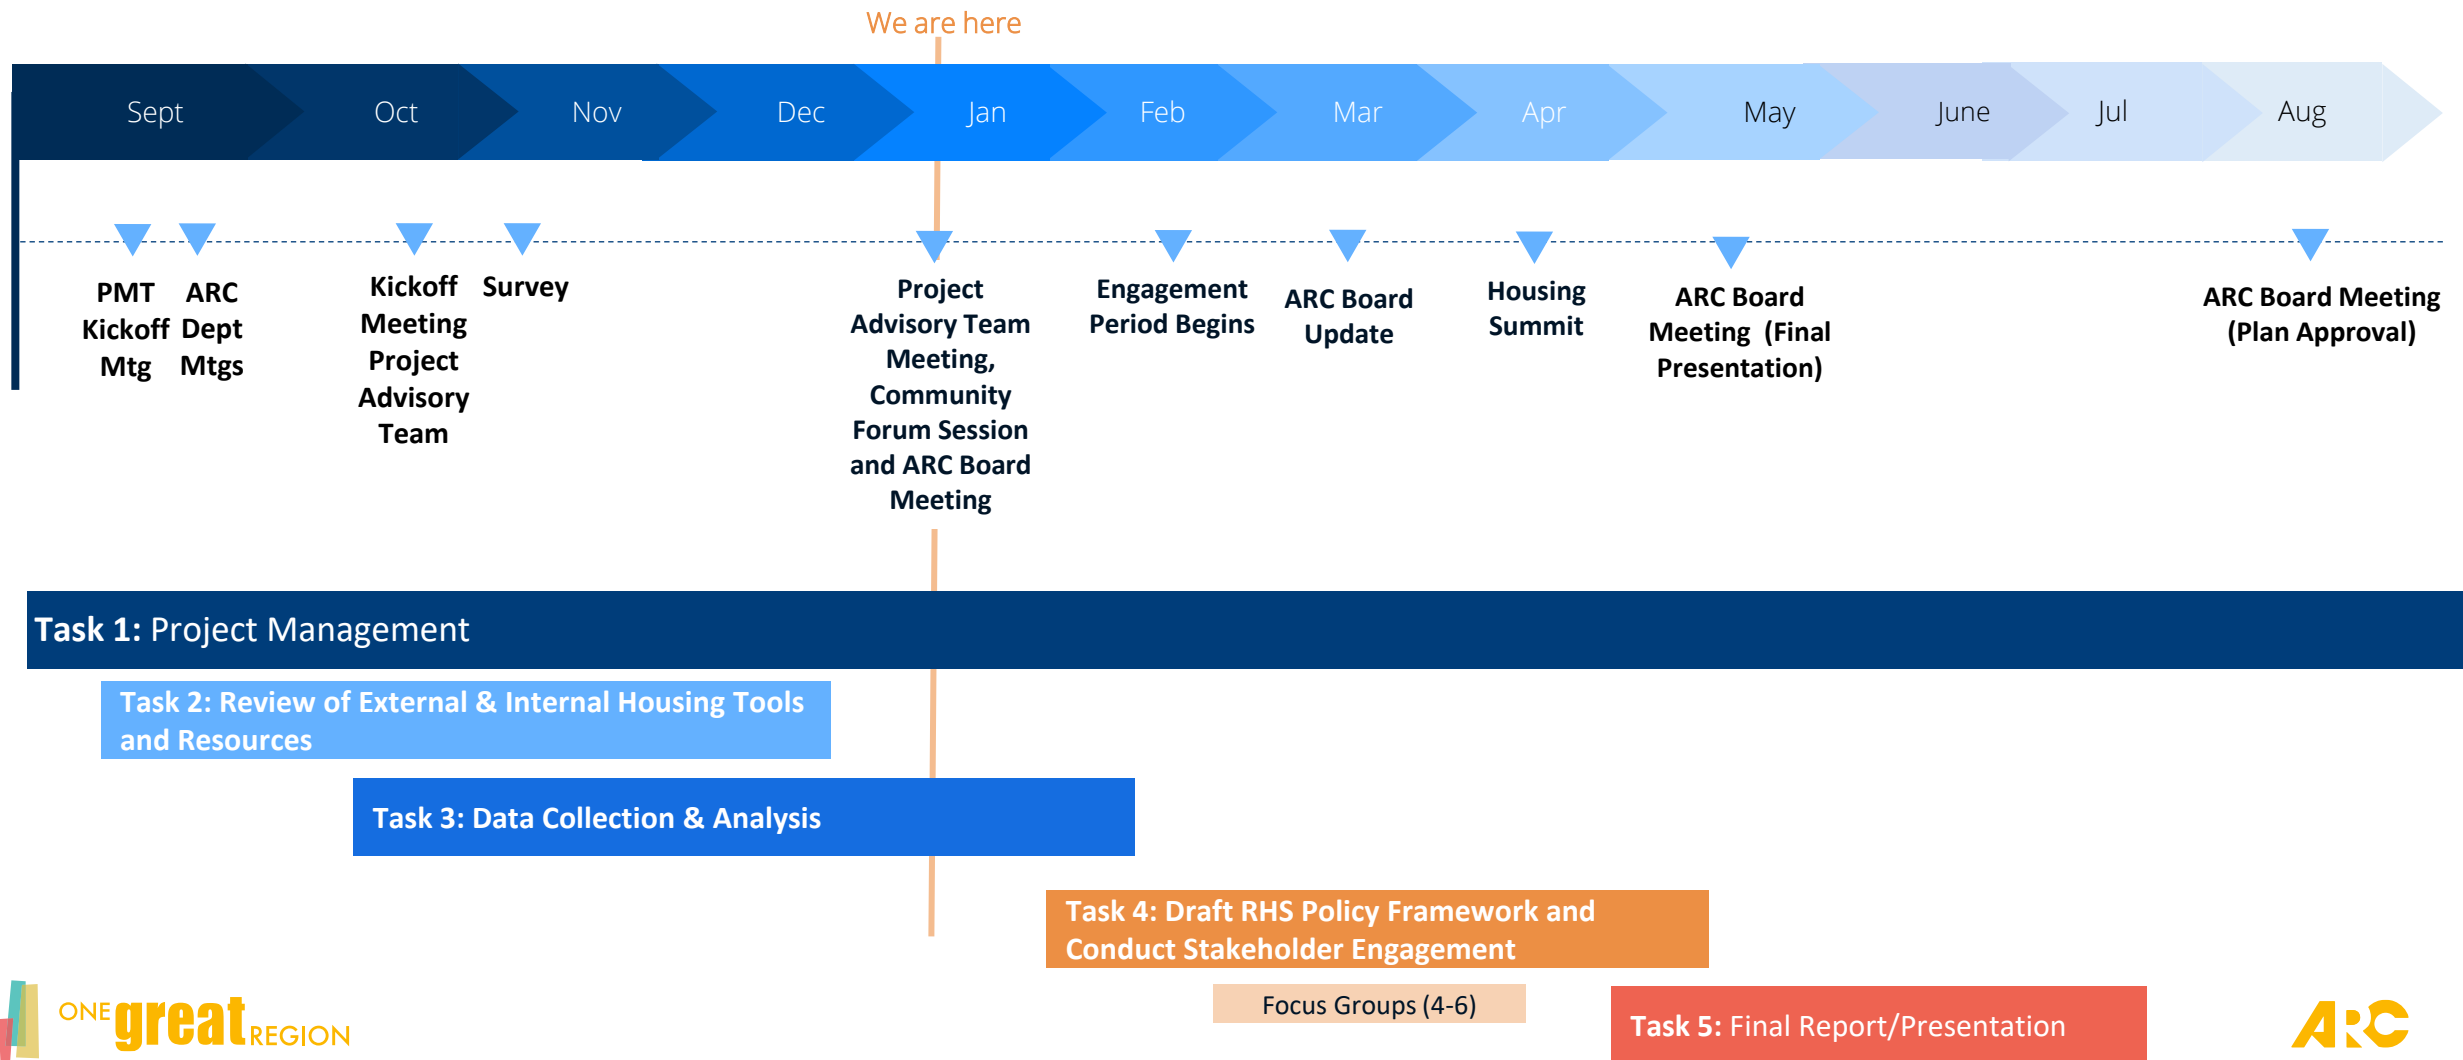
We are here

Sept | Oct | Nov | Dec | Jan | Feb | Mar | Apr | May | June | Jul | Aug

PMT Kickoff Mtg

ARC Dept Mtgs

Kickoff Meeting Project Advisory Team

Survey

Project Advisory Team Meeting, Community Forum Session and ARC Board Meeting

Engagement Period Begins

ARC Board Update

Housing Summit

ARC Board Meeting (Final Presentation)

ARC Board Meeting (Plan Approval)

Task 1: Project Management

Task 2: Review of External & Internal Housing Tools and Resources

Task 3: Data Collection & Analysis

Task 4: Draft RHS Policy Framework and Conduct Stakeholder Engagement

Focus Groups (4-6)

Task 5: Final Report/Presentation

ONE great REGION

ARC